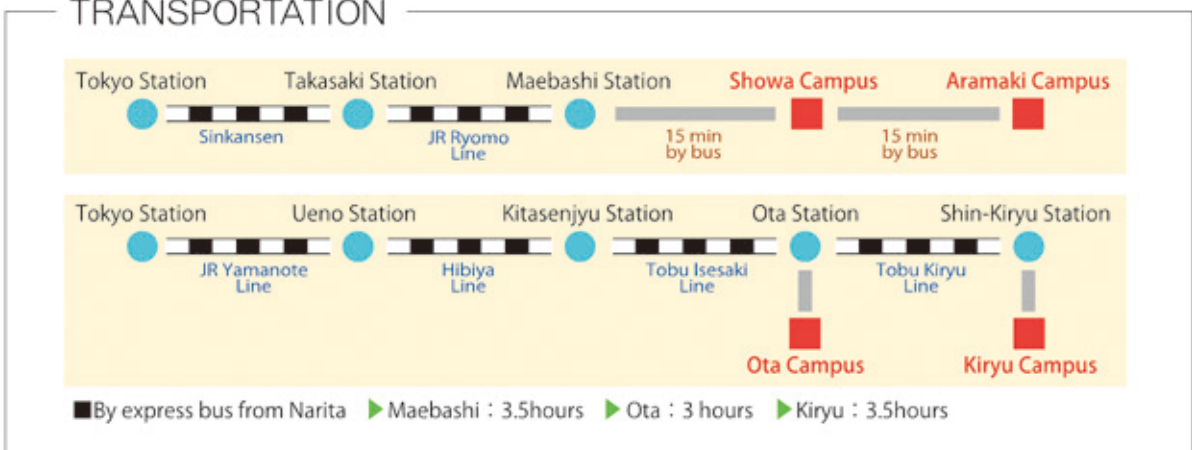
TRANSPORTATION

Tokyo Station
Sinkansen
Takasaki Station
JR Ryomo Line
Maebashi Station
15 min by bus
Showa Campus
15 min by bus
Aramaki Campus

Tokyo Station
JR Yamanote Line
Ueno Station
Hibiya Line
Kitasenjyu Station
Tobu Isesaki Line
Ota Station
Ota Campus
Tobu Kiryu Line
Shin-Kiryu Station
Kiryu Campus

■By express bus from Narita ▶Maebashi：3.5hours ▶Ota：3 hours ▶Kiryu：3.5hours